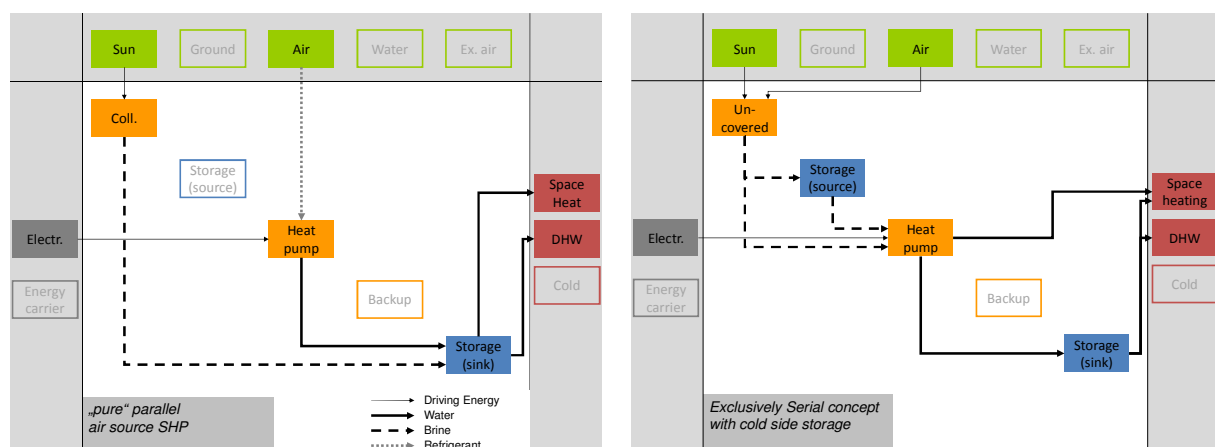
Sun
Ground
Air
Water
Ex. air

Coll.

Storage (source)

Electr.

Heat pump

Space Heat

DHW

Cold

Energy carrier

Backup

Storage (sink)

„pure" parallel air source SHP

Driving Energy
Water
Brine
Refrigerant

Sun
Ground
Air
Water
Ex. air

Un-covered

Storage (source)

Electr.

Heat pump

Space heating

DHW

Cold

Energy carrier

Backup

Storage (sink)

Exclusively Serial concept with cold side storage